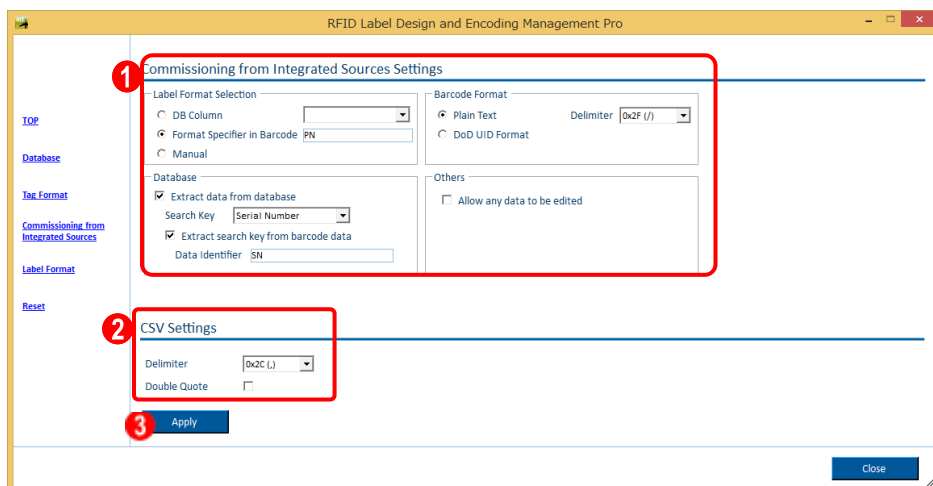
RFID Label Design and Encoding Management Pro

TOP

Database

Tag Format

Commissioning from Integrated Sources

Label Format

Reset

1

Commissioning from Integrated Sources Settings

Label Format Selection

DB Column

Format Specifier in Barcode PN

Manual

Barcode Format

Plain Text

Delimiter 0x2F (/)

DoD UID Format

Database

Extract data from database

Search Key Serial Number

Extract search key from barcode data

Data Identifier SN

Others

Allow any data to be edited

2

CSV Settings

Delimiter 0x2C (,)

Double Quote

3

Apply

Close